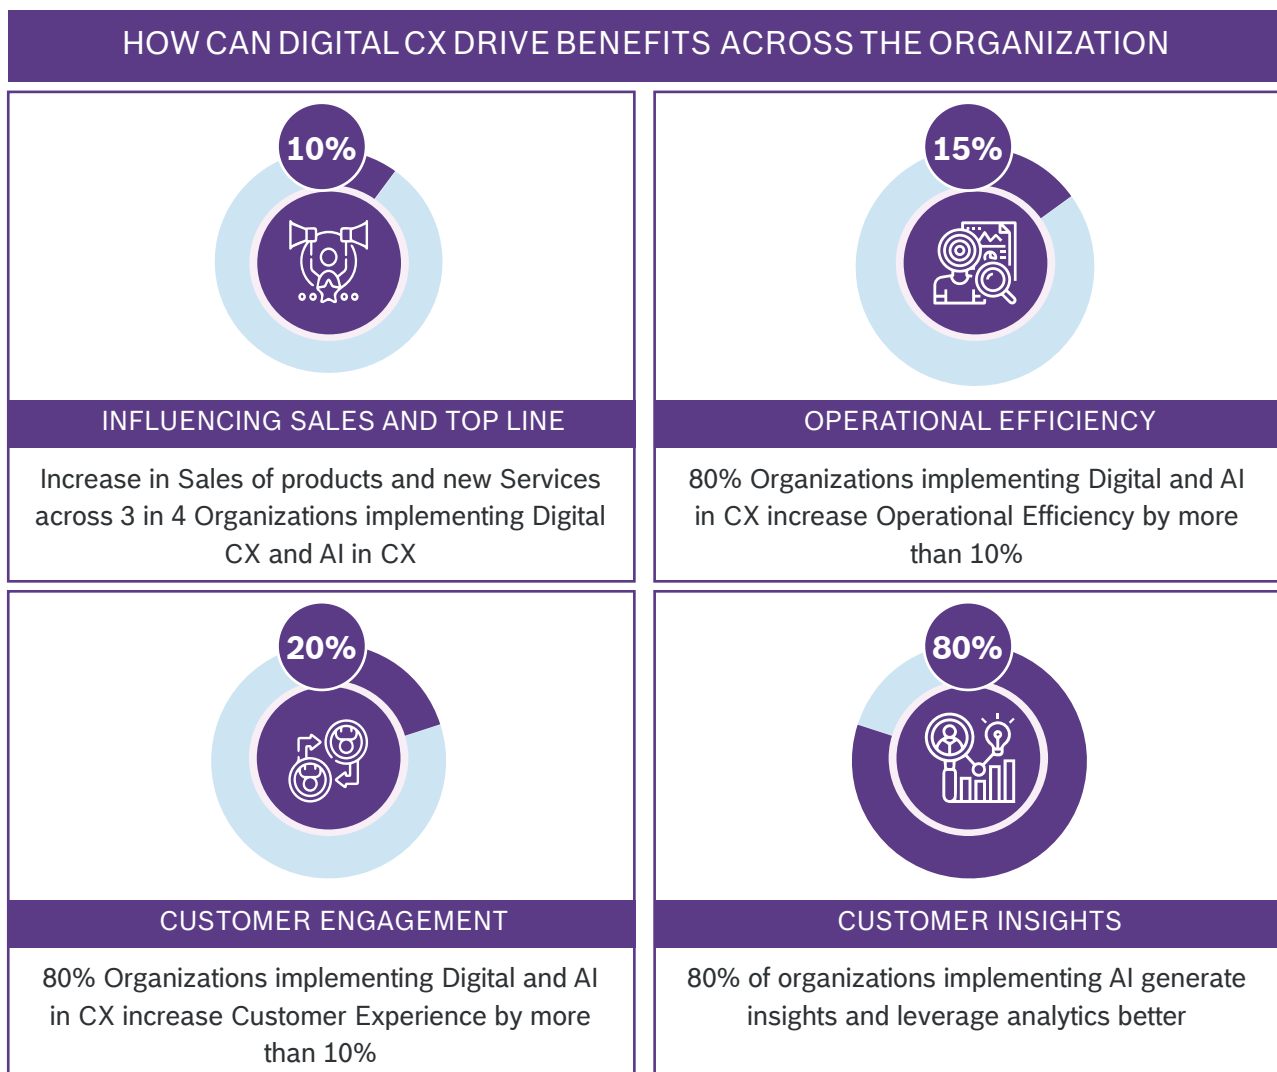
HOW CAN DIGITAL CX DRIVE BENEFITS ACROSS THE ORGANIZATION

10%

INFLUENCING SALES AND TOP LINE

Increase in Sales of products and new Services across 3 in 4 Organizations implementing Digital CX and AI in CX

15%

OPERATIONAL EFFICIENCY

80% Organizations implementing Digital and AI in CX increase Operational Efficiency by more than 10%

20%

CUSTOMER ENGAGEMENT

80% Organizations implementing Digital and AI in CX increase Customer Experience by more than 10%

80%

CUSTOMER INSIGHTS

80% of organizations implementing AI generate insights and leverage analytics better